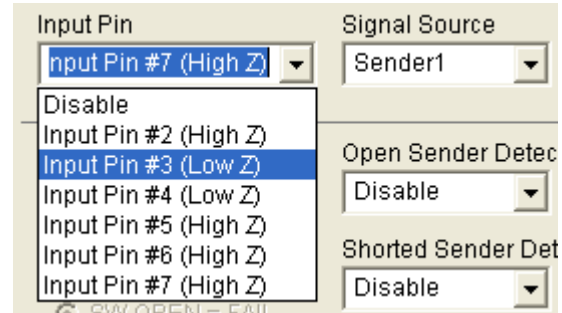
Input Pin

nput Pin #7 (High Z)

Disable
Input Pin #2 (High Z)
Input Pin #3 (Low Z)
Input Pin #4 (Low Z)
Input Pin #5 (High Z)
Input Pin #6 (High Z)
Input Pin #7 (High Z)

SW OPEN = FAIL

Signal Source

Sender1

Open Sender Detec

Disable

Shorted Sender Det

Disable